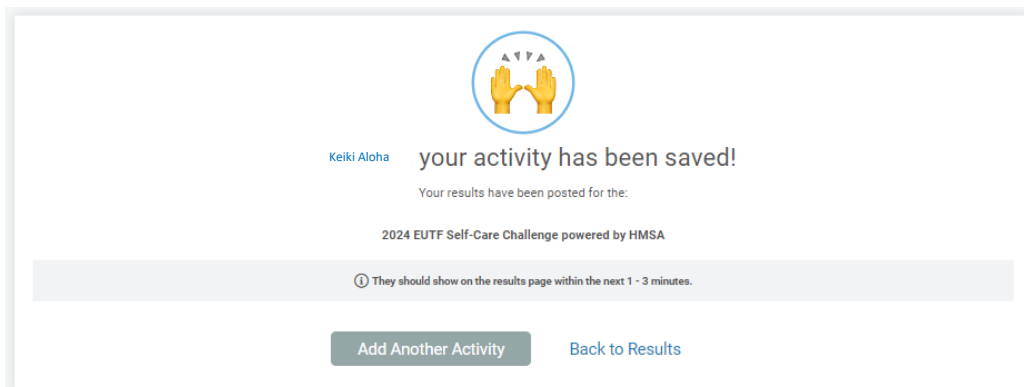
Keiki Aloha your activity has been saved!

Your results have been posted for the:

2024 EUTF Self-Care Challenge powered by HMSA

ⓘ They should show on the results page within the next 1 - 3 minutes.

Add Another Activity

Back to Results